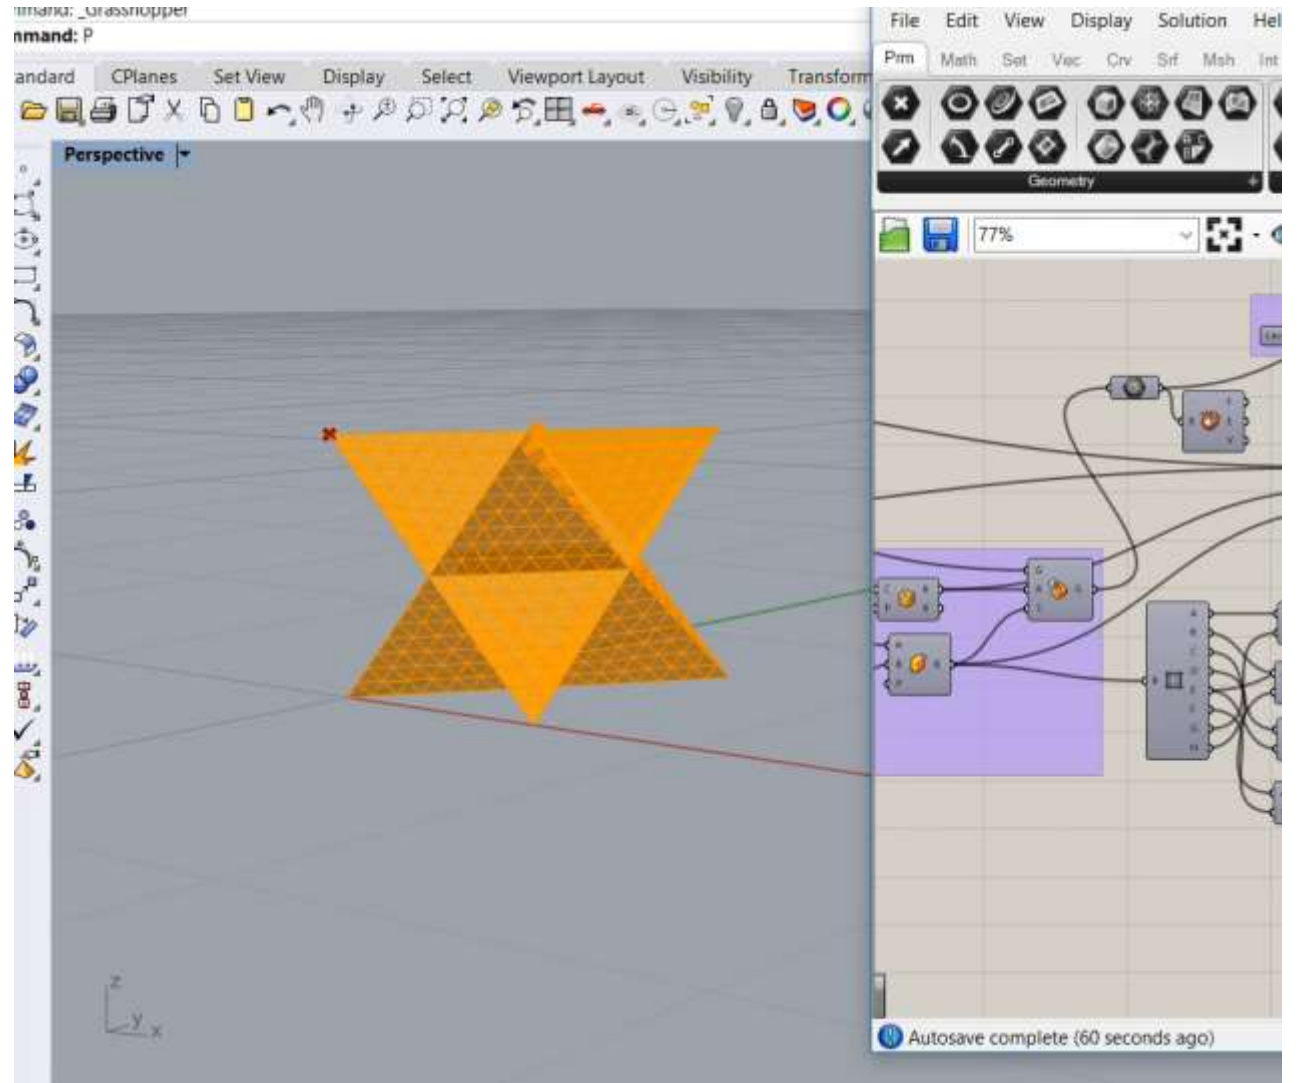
mmand: _Grasshopper
nmand: P

andard CPlanes Set View Display Select Viewport Layout Visibility Transform

Perspective

File Edit View Display Solution Hel

Prm Math Set Vec Crv Srf Msh Int

Geometry

77%

z
y x

Autosave complete (60 seconds ago)